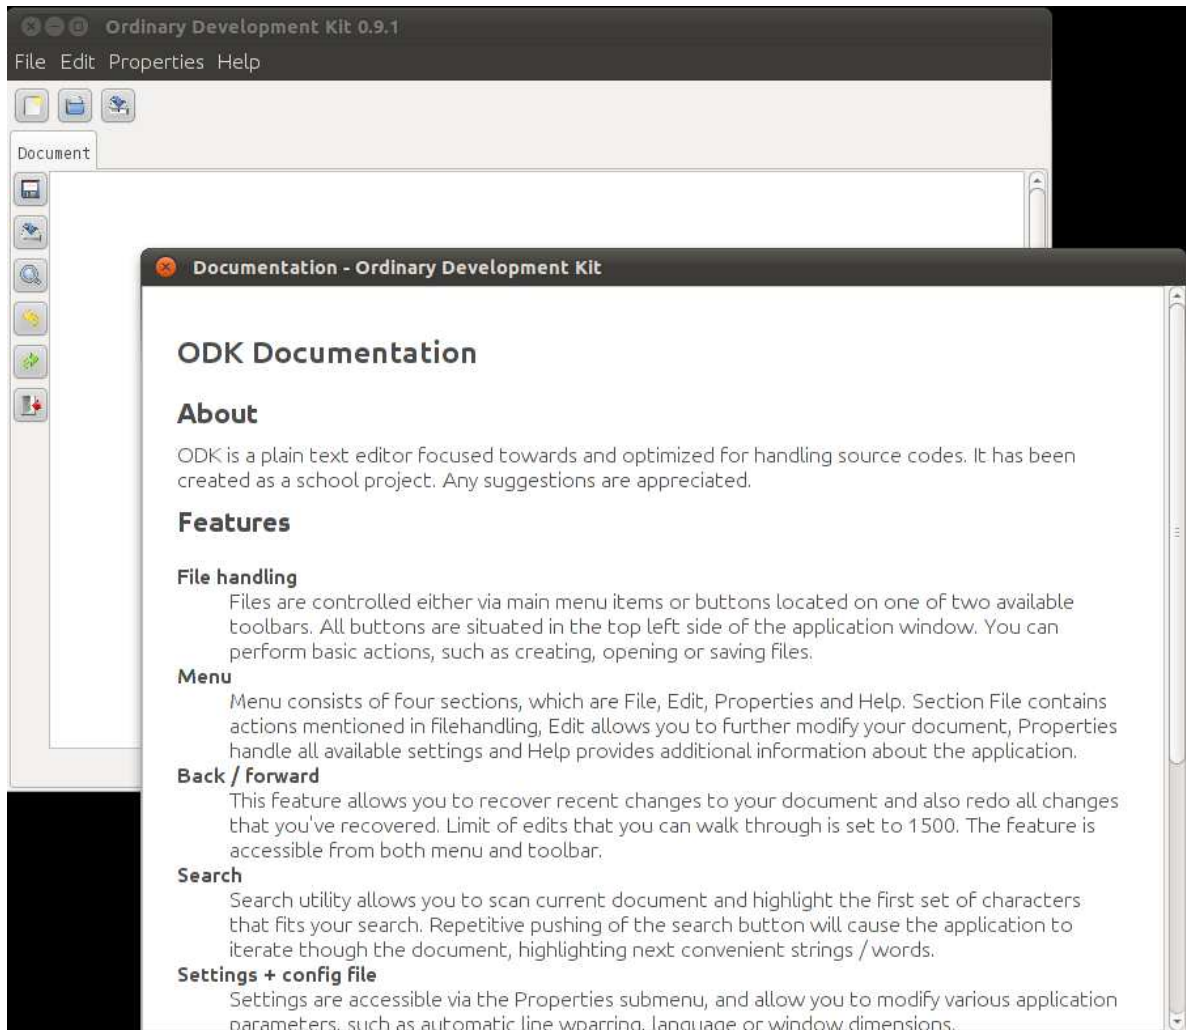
Ordinary Development Kit 0.9.1

File Edit Properties Help

Document

Documentation - Ordinary Development Kit

ODK Documentation

About

ODK is a plain text editor focused towards and optimized for handling source codes. It has been created as a school project. Any suggestions are appreciated.

Features

File handling
Files are controlled either via main menu items or buttons located on one of two available toolbars. All buttons are situated in the top left side of the application window. You can perform basic actions, such as creating, opening or saving files.

Menu
Menu consists of four sections, which are File, Edit, Properties and Help. Section File contains actions mentioned in filehandling, Edit allows you to further modify your document, Properties handle all available settings and Help provides additional information about the application.

Back / forward
This feature allows you to recover recent changes to your document and also redo all changes that you've recovered. Limit of edits that you can walk through is set to 1500. The feature is accessible from both menu and toolbar.

Search
Search utility allows you to scan current document and highlight the first set of characters that fits your search. Repetitive pushing of the search button will cause the application to iterate though the document, highlighting next convenient strings / words.

Settings + config file
Settings are accessible via the Properties submenu, and allow you to modify various application parameters, such as automatic line wrapping, language or window dimensions.